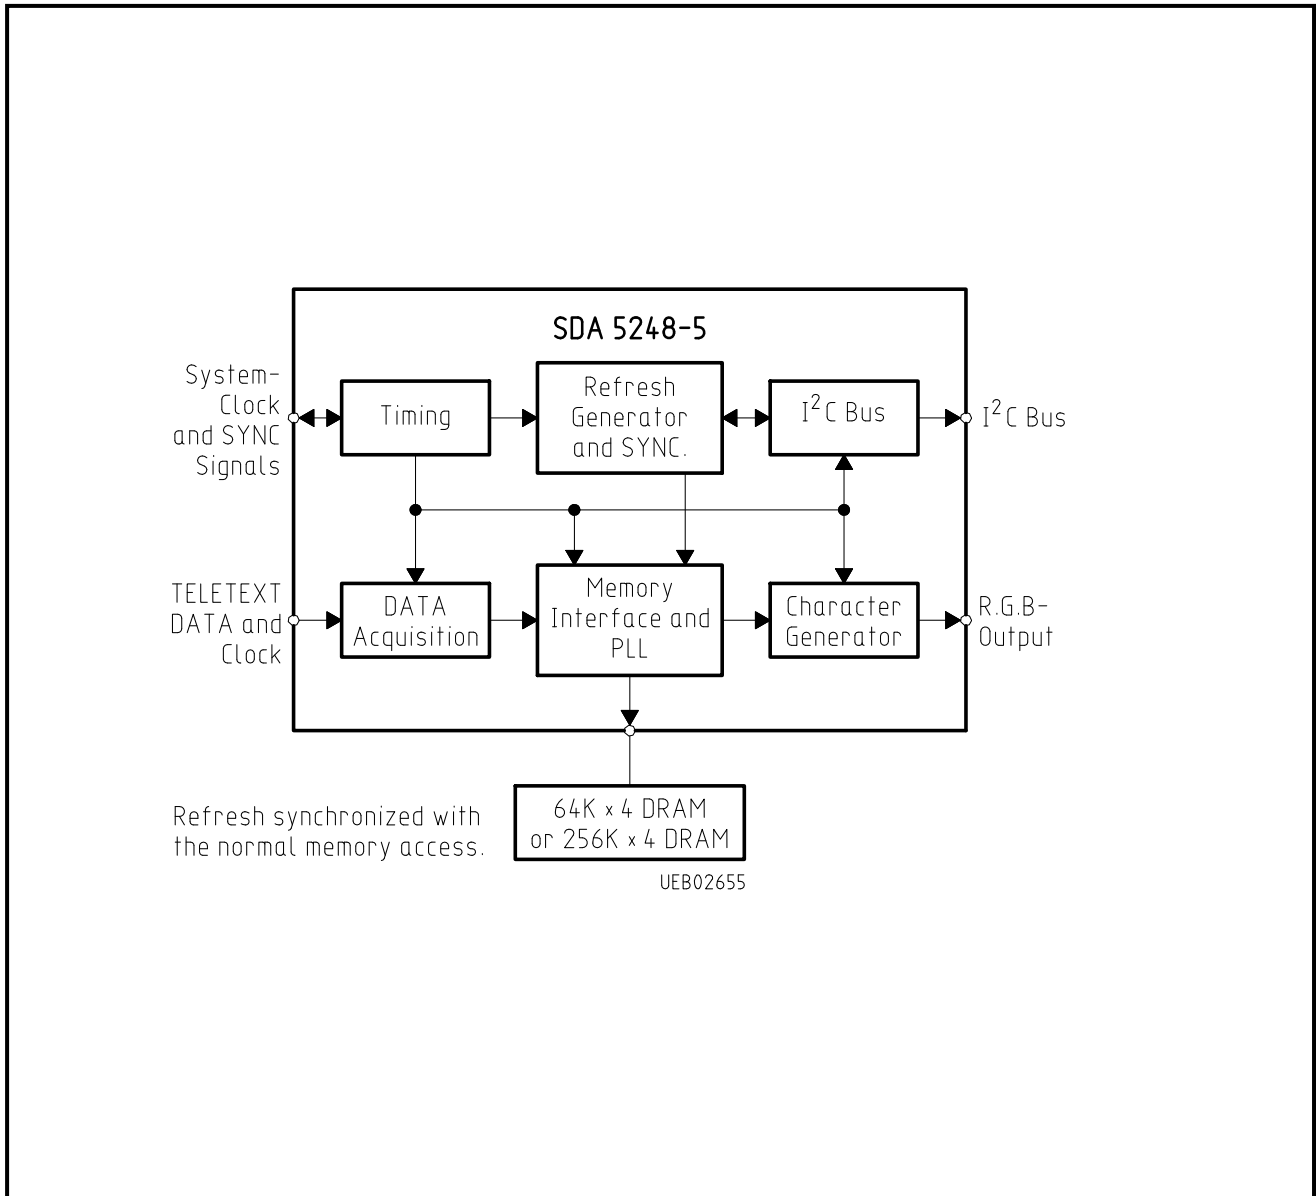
SDA 5248-5

System-Clock and SYNC Signals

Timing

Refresh Generator and SYNC.

$I^2C$ Bus

$I^2C$ Bus

TELETEXT DATA and Clock

DATA Acquisition

Memory Interface and PLL

Character Generator

R.G.B-Output

Refresh synchronized with the normal memory access.

64K x 4 DRAM or 256K x 4 DRAM

UEB02655